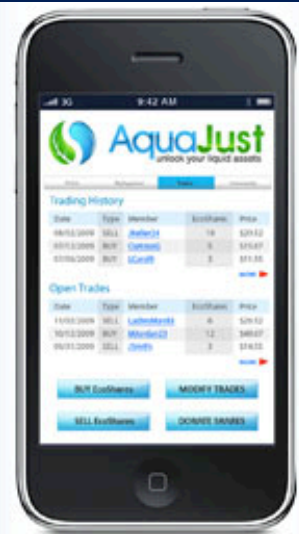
3G 9:42 AM

AquaJust
unlock your liquid assets

Trading History

| Date | Type | Member | EcoShares | Price |
|---|---|---|---|---|
| 08/02/2009 | SELL | JKeller24 | 10 | $29.52 |
| 07/12/2009 | BUY | CurtisJ | 5 | $15.87 |
| 07/06/2009 | BUY | LCorelli | 3 | $11.55 |

more

Open Trades

| Date | Type | Member | EcoShares | Price |
|---|---|---|---|---|
| 11/02/2009 | SELL | LadiesMan65 | 8 | $29.52 |
| 10/12/2009 | BUY | MJordan23 | 12 | $48.67 |
| 09/01/2009 | SELL | JSmith | 3 | $14.55 |

more

BUY EcoShares
MODIFY TRADES
SELL EcoShares
DONATE SHARES